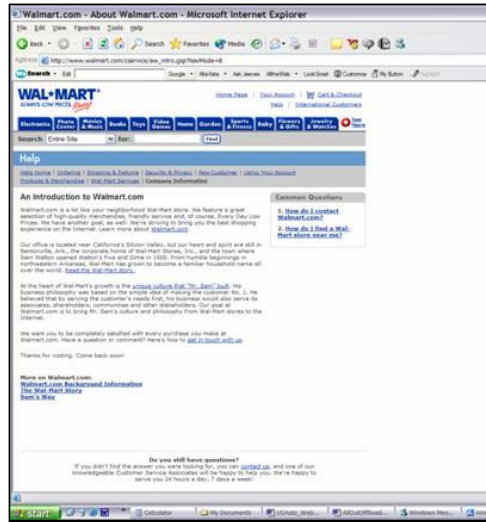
Walmart.com - About Walmart.com - Microsoft Internet Explorer

File Edit View Favorites Tools Help

Back Search Favorites Media

Address http://www.walmart.com/cservice/aw_intro.gsp?NavMode=8

Search Google Ask Jeeves AltheWeb LookSmart Customize My Button

WAL*MART ALWAYS LOW PRICES. Always

Home Page | Your Account | Cart & Checkout
Help | International Customers

Electronics Photo Center Movies & Music Books Toys Video Games Home Garden Sports & Fitness Baby Flowers & Gifts Jewelry & Watches See More

Search: Entire Site for: Find

Help

Help Home | Ordering | Shipping & Returns | Security & Privacy | New Customer | Using Your Account
Products & Merchandise | Wal-Mart Services | Company Information

An Introduction to Walmart.com

Walmart.com is a lot like your neighborhood Wal-Mart store. We feature a great selection of high-quality merchandise, friendly service and, of course, Every Day Low Prices. We have another goal, as well: We're striving to bring you the best shopping experience on the Internet. Learn more about Walmart.com

Our office is located near California's Silicon Valley, but our heart and spirit are still in Bentonville, AR, the corporate home of Wal-Mart Stores, Inc., and the town where Sam Walton opened Walton's Five and Dime in 1950. From humble beginnings in northwestern Arkansas, Wal-Mart has grown to become a familiar household name all over the world. Read the Wal-Mart story.

At the heart of Wal-Mart's growth is the unique culture that "Mr. Sam" built. His business philosophy was based on the simple idea of making the customer No. 1. He believed that by serving the customer's needs first, his business would also serve its associates, shareholders, communities and other stakeholders. Our goal at Walmart.com is to bring Mr. Sam's culture and philosophy from Wal-Mart stores to the Internet.

We want you to be completely satisfied with every purchase you make at Walmart.com. Have a question or comment? Here's how to get in touch with us.

Thanks for visiting. Come back soon!

More on Walmart.com:
Walmart.com Background Information
The Wal-Mart Story
Sam's Way

Common Questions
1. How do I contact Walmart.com?
2. How do I find a Wal-Mart store near me?

Do you still have questions?
If you didn't find the answer you were looking for, you can contact us, and one of our knowledgeable Customer Service Associates will be happy to help you. We're happy to serve you 24 hours a day, 7 days a week!

start Calculator My Documents USAuto_Web... AboutOffload... Windows Mes...